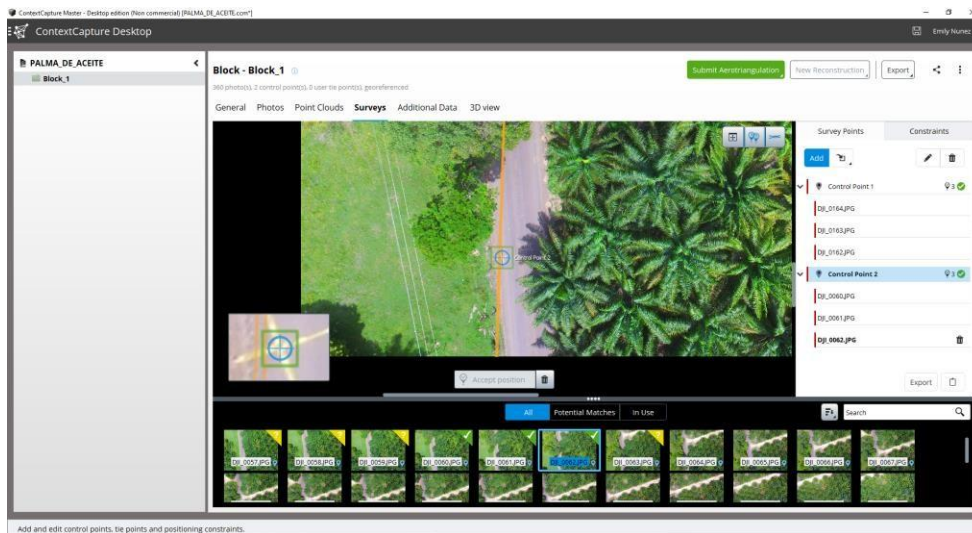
ContextCapture Master - Desktop edition (Non commercial) [PALMA_DE_ACEITE.ccm*]

ContextCapture Desktop

Emily Nunez

PALMA_DE_ACEITE

Block_1

Block - Block_1

360 photo(s), 2 control point(s), 0 user tie point(s), georeferenced

Submit Aerotriangulation

New Reconstruction

Export

General Photos Point Clouds Surveys Additional Data 3D view

Control Point 2

Accept position

Survey Points

Constraints

Add

Control Point 1

3

DJI_0164.JPG

DJI_0163.JPG

DJI_0162.JPG

Control Point 2

3

DJI_0060.JPG

DJI_0061.JPG

DJI_0062.JPG

Export

All

Potential Matches

In Use

Search

DJI_0057.JPG DJI_0058.JPG DJI_0059.JPG DJI_0060.JPG DJI_0061.JPG DJI_0062.JPG DJI_0063.JPG DJI_0064.JPG DJI_0065.JPG DJI_0066.JPG DJI_0067.JPG

Add and edit control points, tie points and positioning constraints.